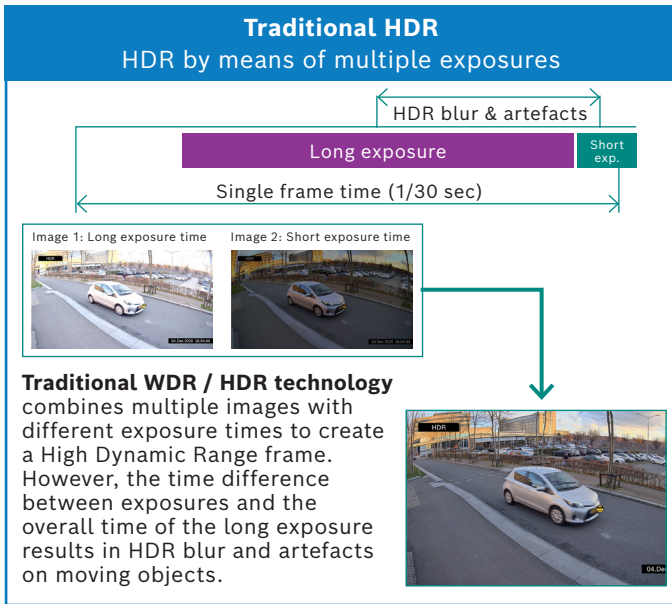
Traditional HDR
HDR by means of multiple exposures

HDR blur & artefacts

Long exposure

Short exp.

Single frame time (1/30 sec)

Image 1: Long exposure time

Image 2: Short exposure time

HDR

04.Dec 2020 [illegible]

04.Dec 2020 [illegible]

**Traditional WDR / HDR technology** combines multiple images with different exposure times to create a High Dynamic Range frame. However, the time difference between exposures and the overall time of the long exposure results in HDR blur and artefacts on moving objects.

HDR

04.Dec